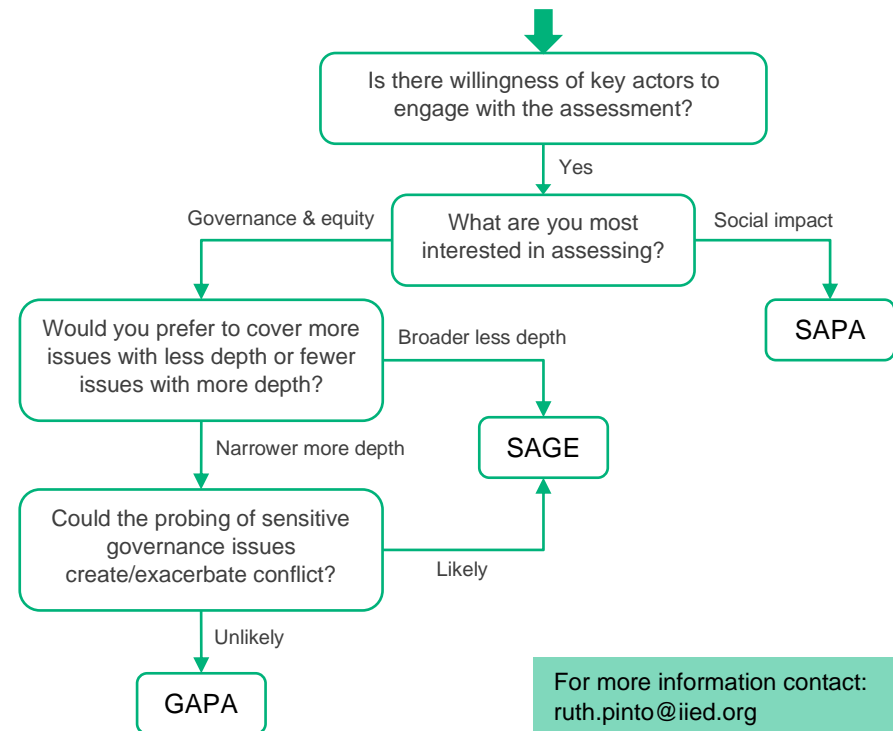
Is there willingness of key actors to engage with the assessment?

Yes

Governance & equity

What are you most interested in assessing?

Social impact

SAPA

Would you prefer to cover more issues with less depth or fewer issues with more depth?

Broader less depth

SAGE

Narrower more depth

Could the probing of sensitive governance issues create/exacerbate conflict?

Likely

Unlikely

GAPA

For more information contact: ruth.pinto@iied.org